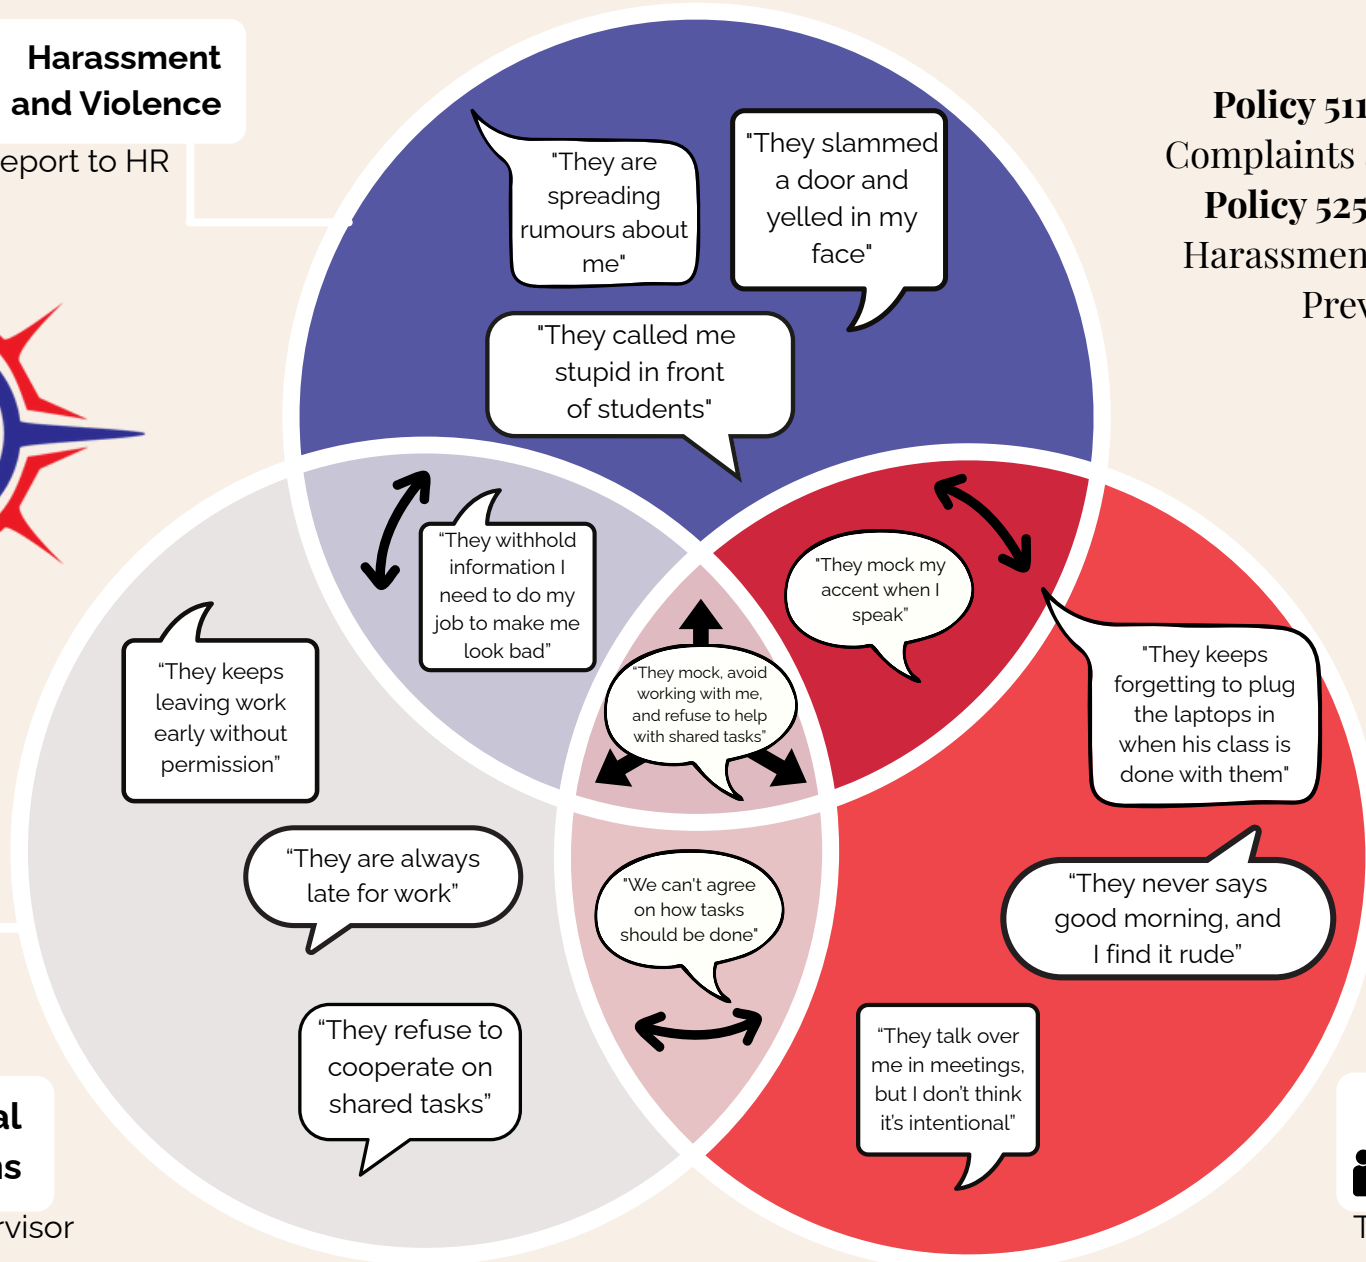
Harassment and Violence

eport to HR

Policy 511

Complaints

Policy 525

Harassmen

Prev

"They are spreading rumours about me"

"They slammed a door and yelled in my face"

"They called me stupid in front of students"

"They withhold information I need to do my job to make me look bad"

"They mock my accent when I speak"

"They keeps leaving work early without permission"

"They mock, avoid working with me, and refuse to help with shared tasks"

"They keeps forgetting to plug the laptops in when his class is done with them"

"They are always late for work"

"We can't agree on how tasks should be done"

"They never says good morning, and I find it rude"

"They refuse to cooperate on shared tasks"

"They talk over me in meetings, but I don't think it's intentional"

al

ns

rvisor

T